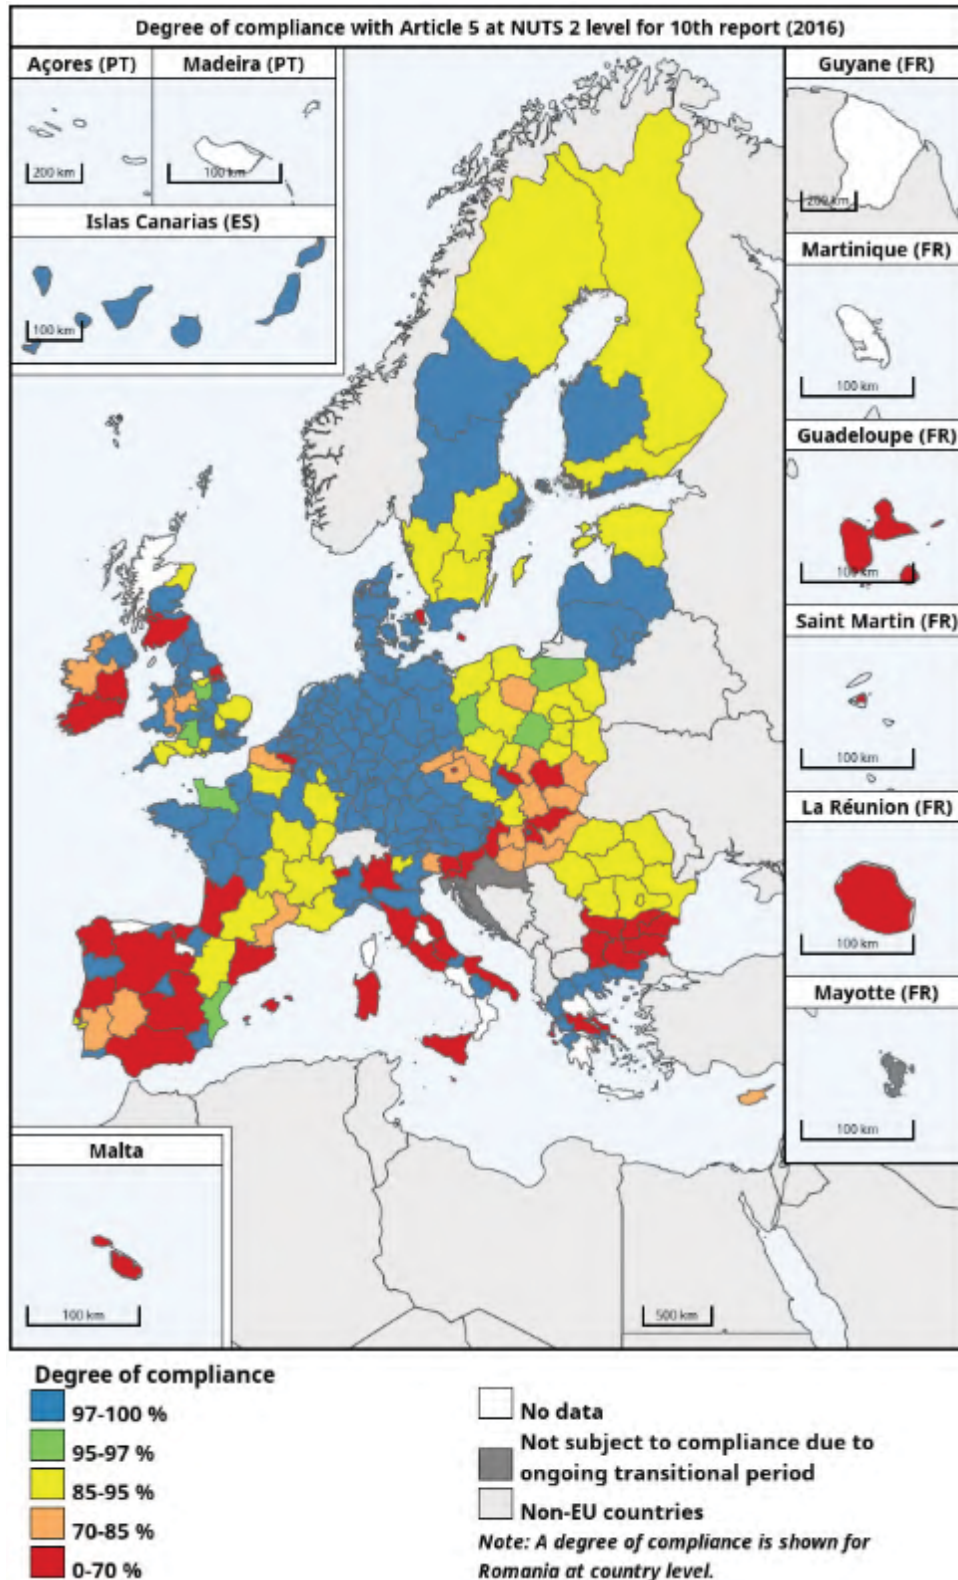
Degree of compliance with Article 5 at NUTS 2 level for 10th report (2016)

Açores (PT)
200 km

Madeira (PT)
100 km

Islas Canarias (ES)
100 km

Guyane (FR)
200 km

Martinique (FR)
100 km

Guadeloupe (FR)
100 km

Saint Martin (FR)
100 km

La Réunion (FR)
100 km

Mayotte (FR)
100 km

Malta
100 km

500 km

Degree of compliance
97-100 %
95-97 %
85-95 %
70-85 %
0-70 %

No data
Not subject to compliance due to ongoing transitional period
Non-EU countries
Note: A degree of compliance is shown for Romania at country level.